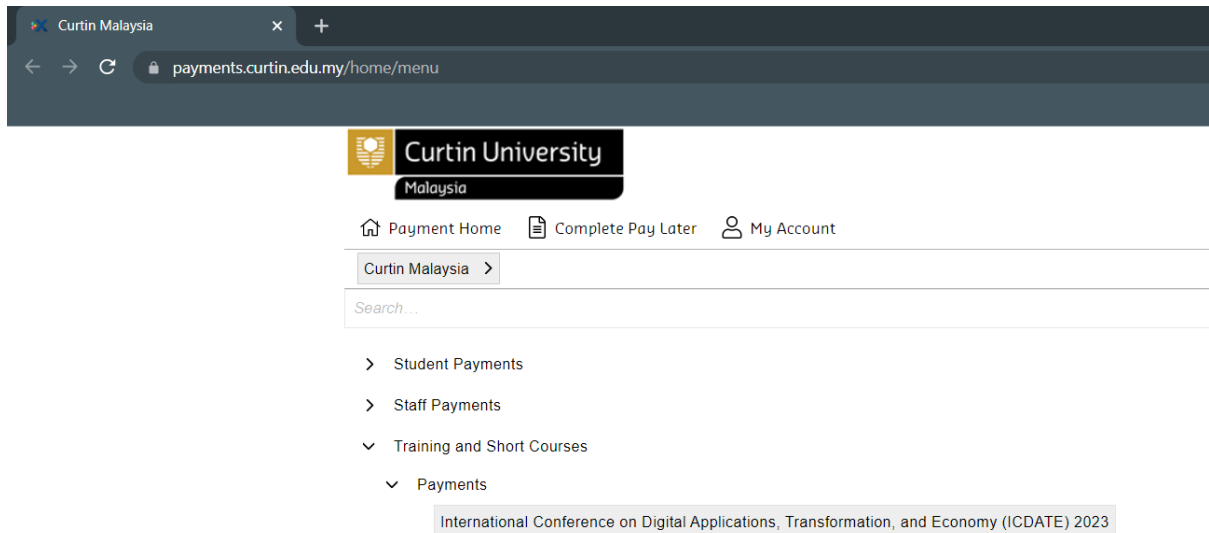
Curtin Malaysia ×
+

payments.curtin.edu.my/home/menu

Curtin University
Malaysia

Payment Home
Complete Pay Later
My Account

Curtin Malaysia

Search...

Student Payments

Staff Payments

Training and Short Courses

Payments

International Conference on Digital Applications, Transformation, and Economy (ICDATE) 2023